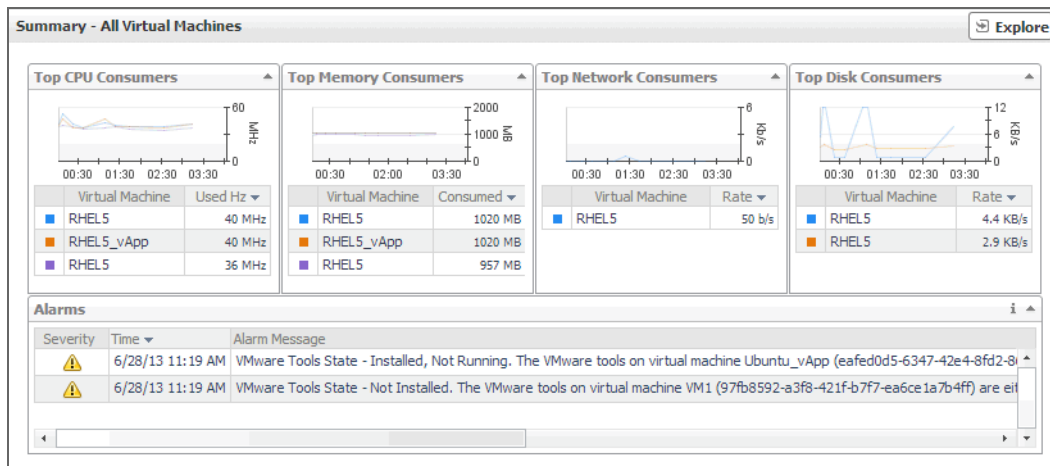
Summary - All Virtual Machines

Explore

Top CPU Consumers

60
30
0
MHz
00:30 01:30 02:30 03:30

| | Virtual Machine | Used Hz |
|---|---|---|
| | RHEL5 | 40 MHz |
| | RHEL5_vApp | 40 MHz |
| | RHEL5 | 36 MHz |

Top Memory Consumers

2000
1000
0
MB
00:30 02:00 03:30

| | Virtual Machine | Consumed |
|---|---|---|
| | RHEL5 | 1020 MB |
| | RHEL5_vApp | 1020 MB |
| | RHEL5 | 957 MB |

Top Network Consumers

6
3
0
Kb/s
00:30 01:30 02:30 03:30

| | Virtual Machine | Rate |
|---|---|---|
| | RHEL5 | 50 b/s |

Top Disk Consumers

12
6
0
KB/s
00:30 01:30 02:30 03:30

| | Virtual Machine | Rate |
|---|---|---|
| | RHEL5 | 4.4 KB/s |
| | RHEL5 | 2.9 KB/s |

Alarms

| Severity | Time | Alarm Message |
|---|---|---|
| | 6/28/13 11:19 AM | VMware Tools State - Installed, Not Running. The VMware tools on virtual machine Ubuntu_vApp (eafed0d5-6347-42e4-8fd2-8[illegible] |
| | 6/28/13 11:19 AM | VMware Tools State - Not Installed. The VMware tools on virtual machine VM1 (97fb8592-a3f8-421f-b7f7-ea6ce1a7b4ff) are ei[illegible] |